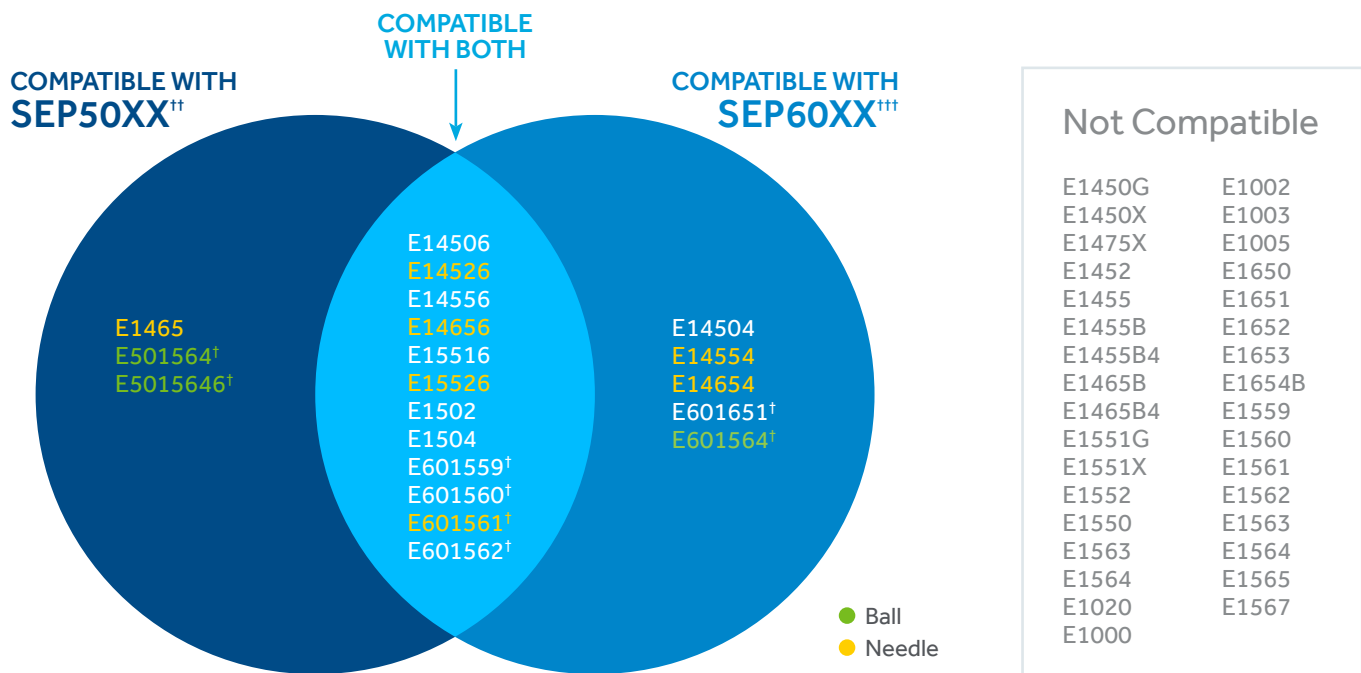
COMPATIBLE WITH SEP50XX††

COMPATIBLE WITH BOTH

COMPATIBLE WITH SEP60XX†††

E1465
E501564†
E5015646†

E14506
E14526
E14556
E14656
E15516
E15526
E1502
E1504
E601559†
E601560†
E601561†
E601562†

E14504
E14554
E14654
E601651†
E601564†

Ball
Needle

Not Compatible

E1450G
E1450X
E1475X
E1452
E1455
E1455B
E1455B4
E1465B
E1465B4
E1551G
E1551X
E1552
E1550
E1563
E1564
E1020
E1000

E1002
E1003
E1005
E1650
E1651
E1652
E1653
E1654B
E1559
E1560
E1561
E1562
E1563
E1564
E1565
E1567